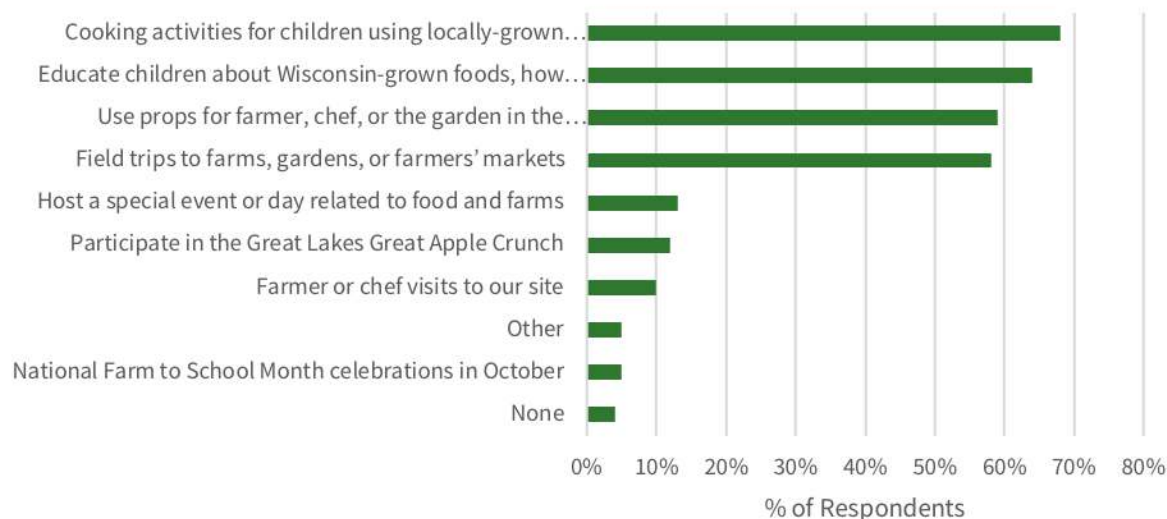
Cooking activities for children using locally-grown…
Educate children about Wisconsin-grown foods, how…
Use props for farmer, chef, or the garden in the…
Field trips to farms, gardens, or farmers' markets
Host a special event or day related to food and farms
Participate in the Great Lakes Great Apple Crunch
Farmer or chef visits to our site
Other
National Farm to School Month celebrations in October
None

0% 10% 20% 30% 40% 50% 60% 70% 80%

% of Respondents